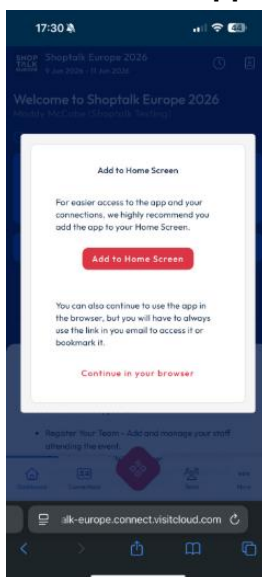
17:30

SHOP TALK EUROPE Shoptalk Europe 2026
9 Jun 2026 - 11 Jun 2026

Welcome to Shoptalk Europe 2026
Hadley McCabe (Shoptalk Testing)

Add to Home Screen

For easier access to the app and your connections, we highly recommend you add the app to your Home Screen.

Add to Home Screen

You can also continue to use the app in the browser, but you will have to always use the link in you email to access it or bookmark it.

Continue in your browser

• Register Your Team - Add and manage your staff attending the event.

Dashboard
Connections
Team
More

alk-europe.connect.visitcloud.com